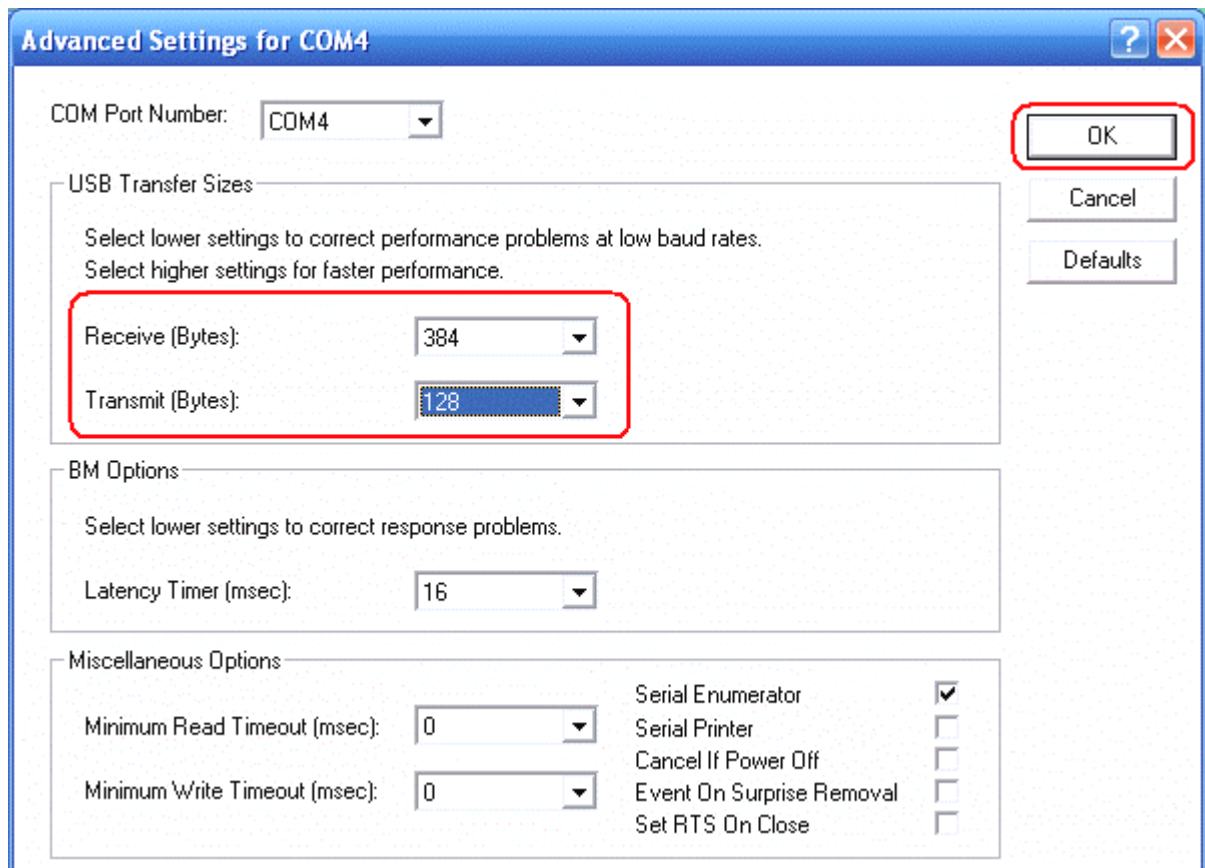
Advanced Settings for COM4

COM Port Number: COM4

OK

Cancel

Defaults

USB Transfer Sizes

Select lower settings to correct performance problems at low baud rates.
Select higher settings for faster performance.

Receive (Bytes): 384

Transmit (Bytes): 128

BM Options

Select lower settings to correct response problems.

Latency Timer (msec): 16

Miscellaneous Options

Minimum Read Timeout (msec): 0

Minimum Write Timeout (msec): 0

Serial Enumerator ☑
Serial Printer ☐
Cancel If Power Off ☐
Event On Surprise Removal ☐
Set RTS On Close ☐